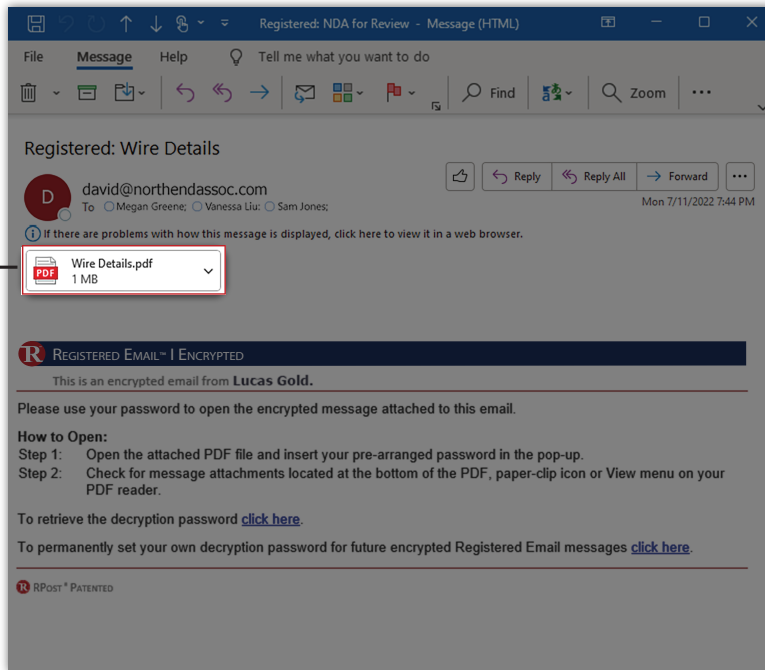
Registered: NDA for Review - Message (HTML)

File Message Help Tell me what you want to do

Find Zoom ···

Registered: Wire Details

D david@northendassoc.com
To Megan Greene; Vanessa Liu; Sam Jones;

Reply Reply All Forward ···
Mon 7/11/2022 7:44 PM

If there are problems with how this message is displayed, click here to view it in a web browser.

PDF Wire Details.pdf
1 MB

R REGISTERED EMAIL™ I ENCRYPTED
This is an encrypted email from Lucas Gold.

Please use your password to open the encrypted message attached to this email.

How to Open:
Step 1: Open the attached PDF file and insert your pre-arranged password in the pop-up.
Step 2: Check for message attachments located at the bottom of the PDF, paper-clip icon or View menu on your PDF reader.

To retrieve the decryption password click here.

To permanently set your own decryption password for future encrypted Registered Email messages click here.

R RPost® PATENTED